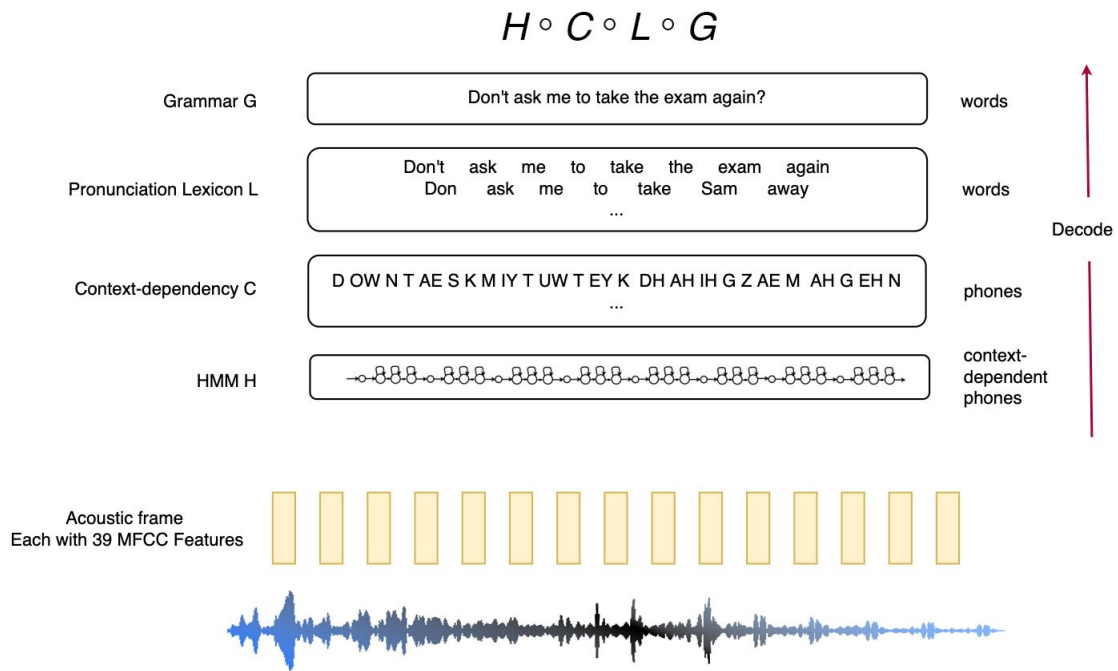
$H \circ C \circ L \circ G$

Grammar G

Don't ask me to take the exam again?

words

Pronunciation Lexicon L

Don't ask me to take the exam again
Don ask me to take Sam away
...

words

Decode

Context-dependency C

D OW N T AE S K M IY T UW T EY K DH AH IH G Z AE M AH G EH N
...

phones

HMM H

context-dependent phones

Acoustic frame
Each with 39 MFCC Features